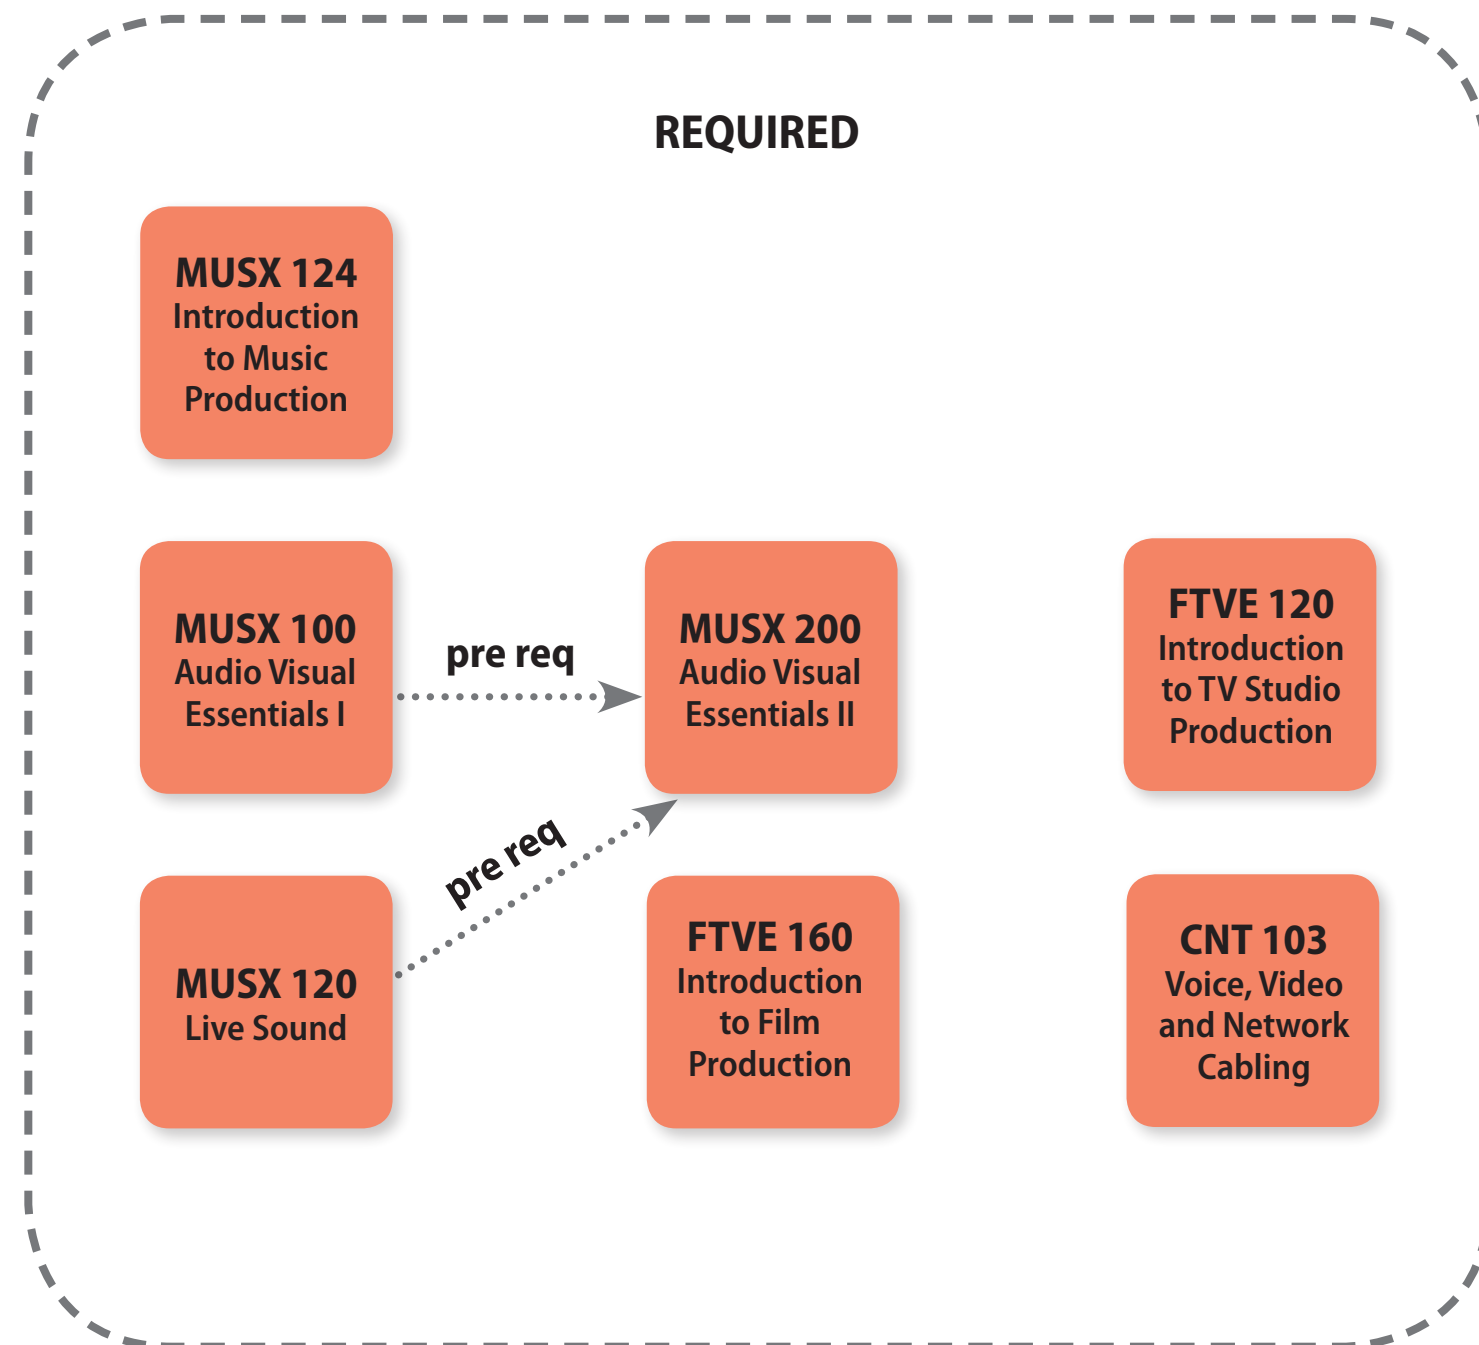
REQUIRED

MUSX 124
Introduction to Music Production

MUSX 100
Audio Visual Essentials I

pre req

MUSX 200
Audio Visual Essentials II

FTVE 120
Introduction to TV Studio Production

pre req

MUSX 120
Live Sound

FTVE 160
Introduction to Film Production

CNT 103
Voice, Video and Network Cabling